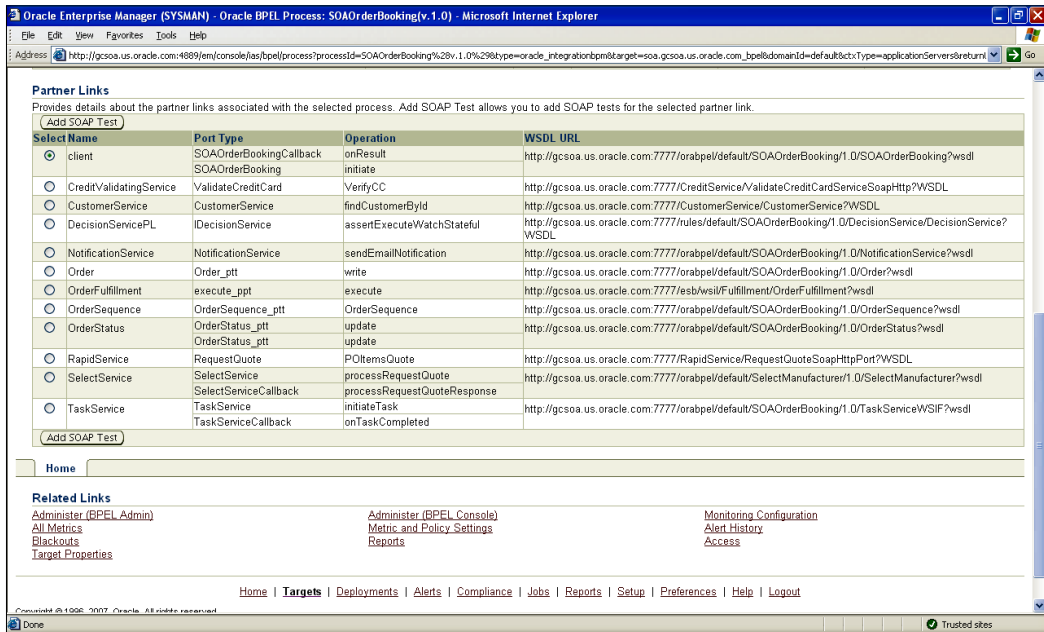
Oracle Enterprise Manager (SYSMAN) - Oracle BPEL Process: SOAOrderBooking(v.1.0) - Microsoft Internet Explorer

File Edit View Favorites Tools Help

Address http://gcsoa.us.oracle.com:4889/em/console/ias/bpel/process?processId=SOAOrderBooking%28v.1.0%29&type=oracle_integrationbpm&target=soa.gcsoa.us.oracle.com_bpel&domainId=default&ctxType=applicationServers&returnl Go

Partner Links

Provides details about the partner links associated with the selected process. Add SOAP Test allows you to add SOAP tests for the selected partner link.

Add SOAP Test

| Select | Name | Port Type | Operation | WSDL URL |
|---|---|---|---|---|
| ⦿ | client | SOAOrderBookingCallback | onResult | http://gcsoa.us.oracle.com:7777/orabpel/default/SOAOrderBooking/1.0/SOAOrderBooking?wsdl |
| | | SOAOrderBooking | initiate | |
| ○ | CreditValidatingService | ValidateCreditCard | VerifyCC | http://gcsoa.us.oracle.com:7777/CreditService/ValidateCreditCardServiceSoapHttp?WSDL |
| ○ | CustomerService | CustomerService | findCustomerById | http://gcsoa.us.oracle.com:7777/CustomerService/CustomerService?WSDL |
| ○ | DecisionServicePL | IDecisionService | assertExecuteWatchStateful | http://gcsoa.us.oracle.com:7777/rules/default/SOAOrderBooking/1.0/DecisionService/DecisionService?WSDL |
| ○ | NotificationService | NotificationService | sendEmailNotification | http://gcsoa.us.oracle.com:7777/orabpel/default/SOAOrderBooking/1.0/NotificationService?wsdl |
| ○ | Order | Order_ptt | write | http://gcsoa.us.oracle.com:7777/orabpel/default/SOAOrderBooking/1.0/Order?wsdl |
| ○ | OrderFulfillment | execute_ppt | execute | http://gcsoa.us.oracle.com:7777/esb/wsil/Fulfillment/OrderFulfillment?wsdl |
| ○ | OrderSequence | OrderSequence_ptt | OrderSequence | http://gcsoa.us.oracle.com:7777/orabpel/default/SOAOrderBooking/1.0/OrderSequence?wsdl |
| ○ | OrderStatus | OrderStatus_ptt | update | http://gcsoa.us.oracle.com:7777/orabpel/default/SOAOrderBooking/1.0/OrderStatus?wsdl |
| | | OrderStatus_ptt | update | |
| ○ | RapidService | RequestQuote | POItemsQuote | http://gcsoa.us.oracle.com:7777/RapidService/RequestQuoteSoapHttpPort?WSDL |
| ○ | SelectService | SelectService | processRequestQuote | http://gcsoa.us.oracle.com:7777/orabpel/default/SelectManufacturer/1.0/SelectManufacturer?wsdl |
| | | SelectServiceCallback | processRequestQuoteResponse | |
| ○ | TaskService | TaskService | initiateTask | http://gcsoa.us.oracle.com:7777/orabpel/default/SOAOrderBooking/1.0/TaskServiceWSIF?wsdl |
| | | TaskServiceCallback | onTaskCompleted | |

Add SOAP Test

Home

Related Links

Administer (BPEL Admin)
All Metrics
Blackouts
Target Properties

Administer (BPEL Console)
Metric and Policy Settings
Reports

Monitoring Configuration
Alert History
Access

Home | Targets | Deployments | Alerts | Compliance | Jobs | Reports | Setup | Preferences | Help | Logout

Copyright @ 1996, 2007, Oracle. All rights reserved

Done

Trusted sites